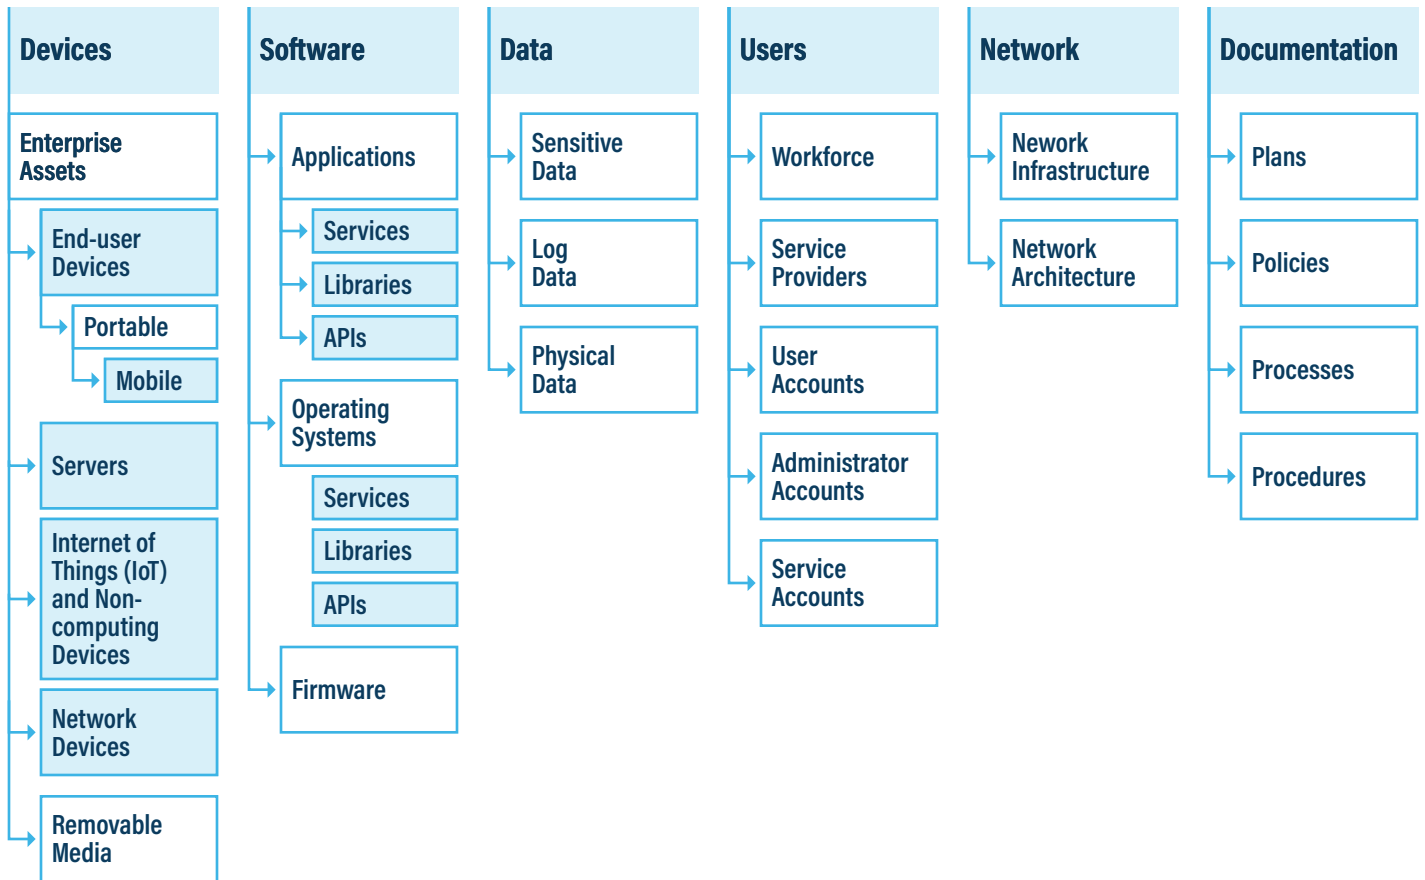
Devices

Enterprise Assets

End-user Devices

Portable

Mobile

Servers

Internet of Things (IoT) and Non-computing Devices

Network Devices

Removable Media

Software

Applications

Services

Libraries

APIs

Operating Systems

Services

Libraries

APIs

Firmware

Data

Sensitive Data

Log Data

Physical Data

Users

Workforce

Service Providers

User Accounts

Administrator Accounts

Service Accounts

Network

Nework Infrastructure

Network Architecture

Documentation

Plans

Policies

Processes

Procedures